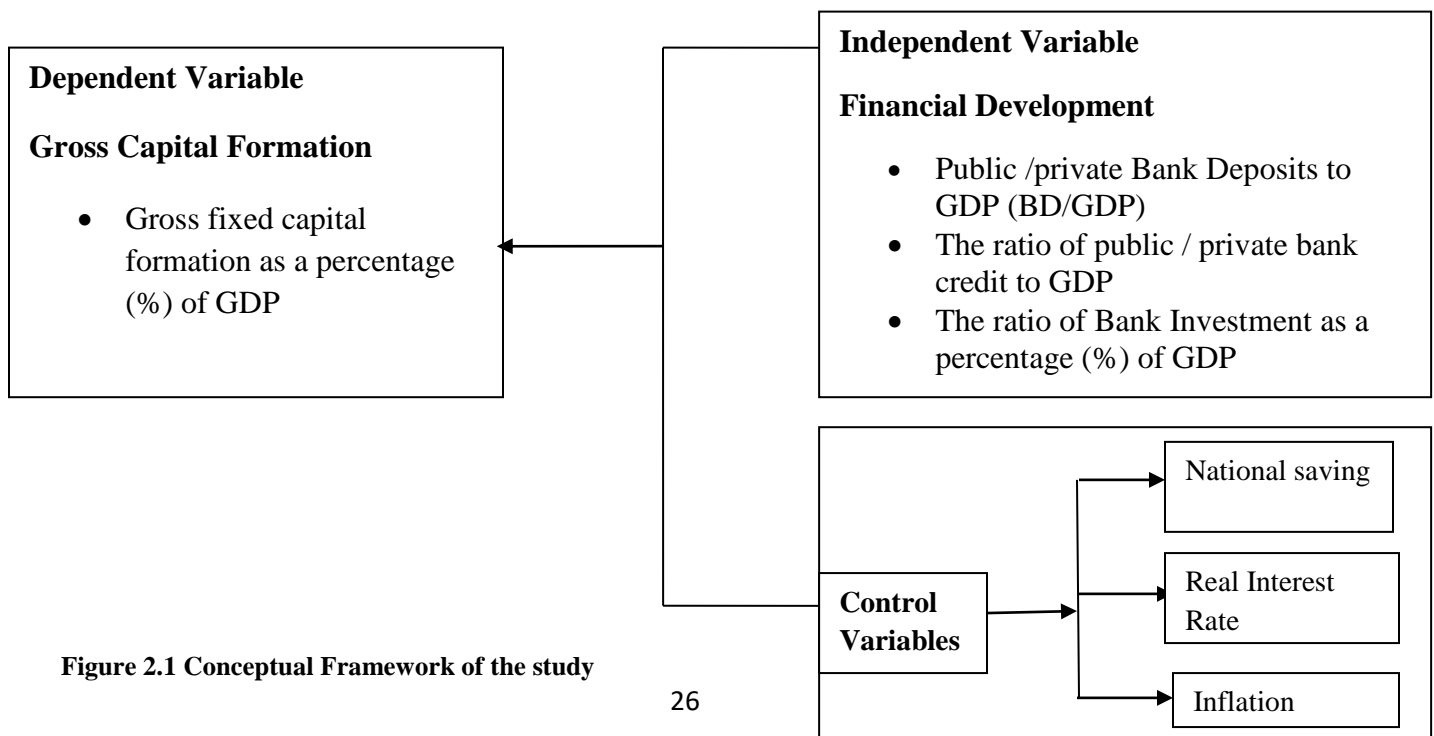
Dependent Variable

Gross Capital Formation

- Gross fixed capital formation as a percentage (%) of GDP

Independent Variable

Financial Development

- Public /private Bank Deposits to GDP (BD/GDP)
- The ratio of public / private bank credit to GDP
- The ratio of Bank Investment as a percentage (%) of GDP

Control Variables

National saving

Real Interest Rate

Inflation

Figure 2.1 Conceptual Framework of the study

26